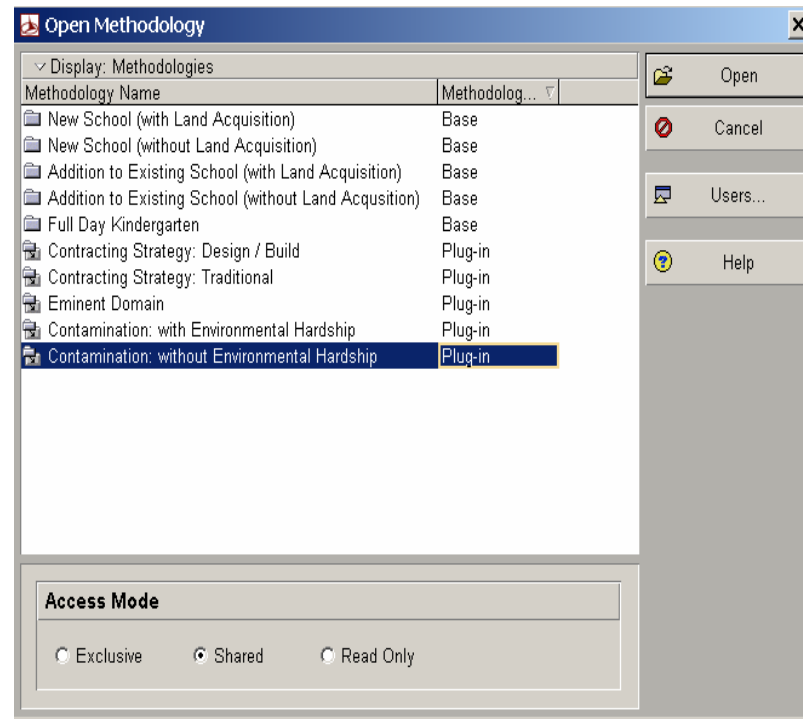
Open Methodology

Display: Methodologies

| Methodology Name | Methodolog... |
|---|---|
| New School (with Land Acquisition) | Base |
| New School (without Land Acquisition) | Base |
| Addition to Existing School (with Land Acquisition) | Base |
| Addition to Existing School (without Land Acqusition) | Base |
| Full Day Kindergarten | Base |
| Contracting Strategy: Design / Build | Plug-in |
| Contracting Strategy: Traditional | Plug-in |
| Eminent Domain | Plug-in |
| Contamination: with Environmental Hardship | Plug-in |
| Contamination: without Environmental Hardship | Plug-in |

Open

Cancel

Users...

Help

Access Mode

Exclusive Shared Read Only